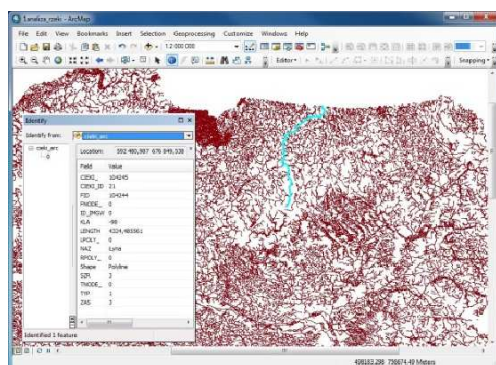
Landice_cieki - ArcMap

File Edit View Bookmarks Insert Selection Geoprocessing Customize Windows Help

1:2 000 000

Editor▾

Snapping▾

Identify

Identify from: cieki_arc

cieki_arc
0

Location: 592 460,997 676 849,328

| Field | Value |
|---|---|
| CIEKI_ | 104245 |
| CIEKI_ID | 21 |
| FID | 104244 |
| FNODE_ | 0 |
| ID_JMSW | 0 |
| KLA | 48 |
| LENGTH | 4324,493361 |
| LPOLY_ | 0 |
| NAZ | Łyna |
| RPOLY_ | 0 |
| Shape | Polyline |
| SZR | 2 |
| TNODE_ | 0 |
| TYP | 1 |
| ZAS | 3 |

Identified 1 feature

498183,298 738674,49 Meters